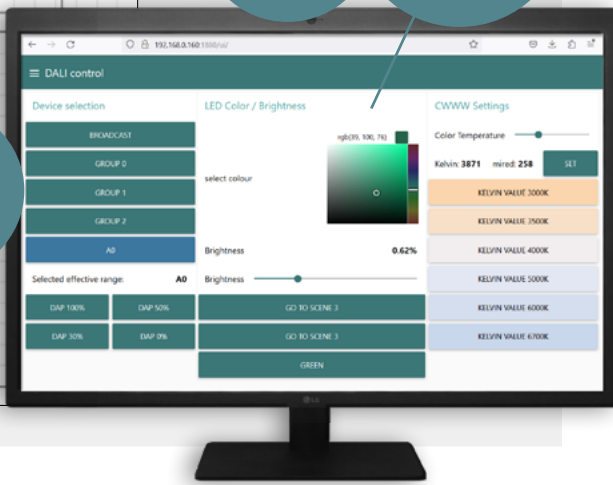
192.168.0.160:1880/ui/

≡ DALI control

Device selection

BROADCAST

GROUP 0

GROUP 1

GROUP 2

A0

Selected effective range: A0

DAP 100%

DAP 50%

DAP 30%

DAP 0%

LED Color / Brightness

rgb(39, 100, 76)

select colour

Brightness 0.62%

Brightness

GO TO SCENE 3

GO TO SCENE 3

GREEN

CWWW Settings

Color Temperature

Kelvin: 3871 mired: 258

SET

KELVIN VALUE 3000K

KELVIN VALUE 3500K

KELVIN VALUE 4000K

KELVIN VALUE 5000K

KELVIN VALUE 6000K

KELVIN VALUE 6700K

LG